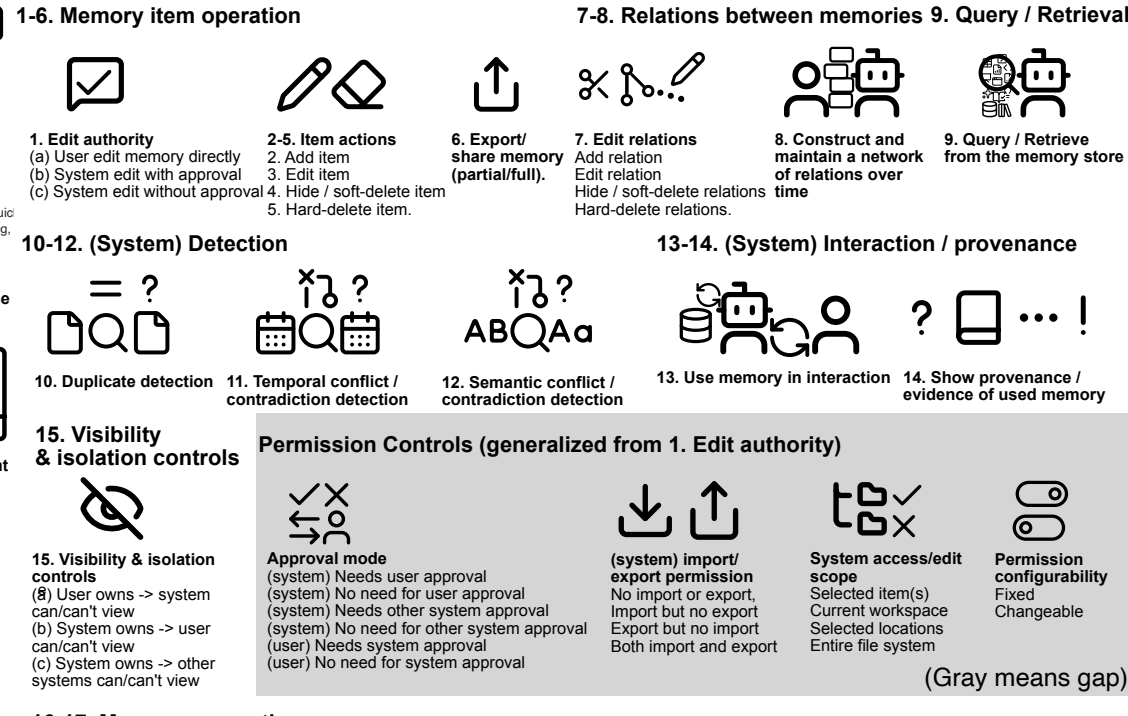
1-6. Memory item operation

7-8. Relations between memories

9. Query / Retrieval

1. Edit authority
(a) User edit memory directly
(b) System edit with approval
(c) System edit without approval

2-5. Item actions
2. Add item
3. Edit item
4. Hide / soft-delete item
5. Hard-delete item.

6. Export/ share memory (partial/full).

7. Edit relations
Add relation
Edit relation
Hide / soft-delete relations
Hard-delete relations.

8. Construct and maintain a network of relations over time

9. Query / Retrieve from the memory store

10-12. (System) Detection

13-14. (System) Interaction / provenance

= ?

?

?

ABQAa

?

... !

10. Duplicate detection

11. Temporal conflict / contradiction detection

12. Semantic conflict / contradiction detection

13. Use memory in interaction

14. Show provenance / evidence of used memory

15. Visibility & isolation controls

Permission Controls (generalized from 1. Edit authority)

15. Visibility & isolation controls
(a) User owns -> system can/can't view
(b) System owns -> user can/can't view
(c) System owns -> other systems can/can't view

Approval mode
(system) Needs user approval
(system) No need for user approval
(system) Needs other system approval
(system) No need for other system approval
(user) Needs system approval
(user) No need for system approval

(system) import/ export permission
No import or export,
Import but no export
Export but no import
Both import and export

System access/edit scope
Selected item(s)
Current workspace
Selected locations
Entire file system

Permission configurability
Fixed
Changeable

(Gray means gap)